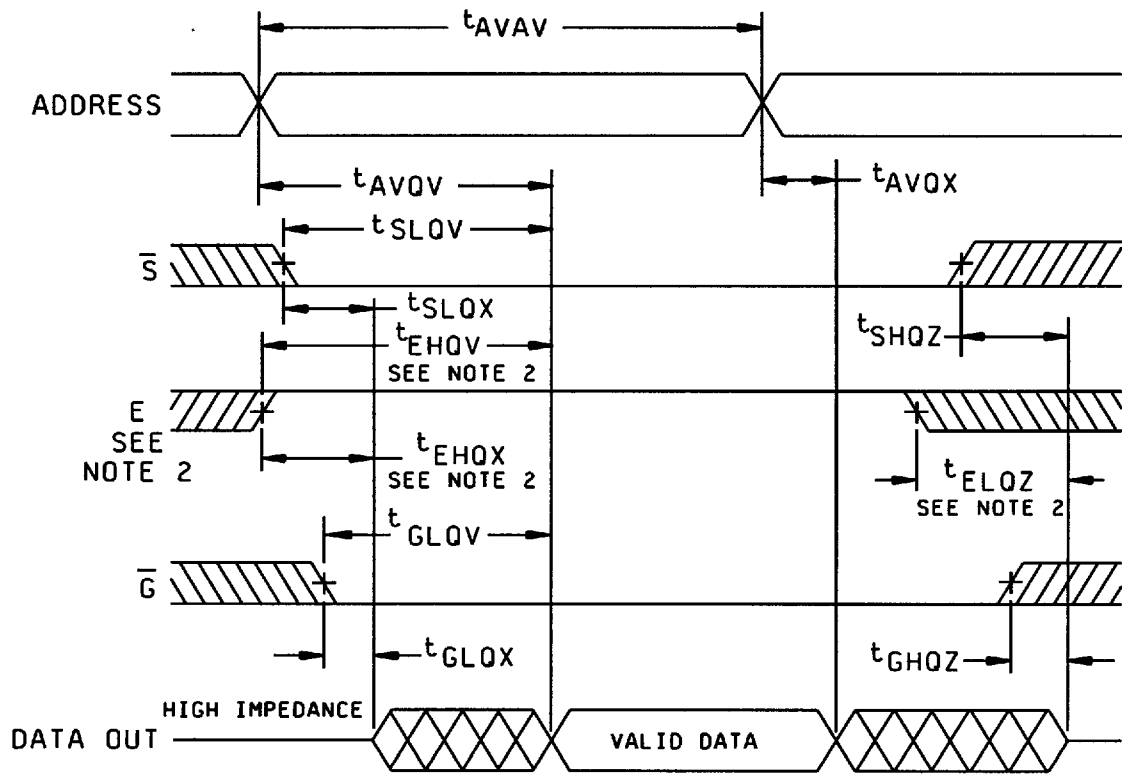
$t_{AVAV}$

ADDRESS

$t_{AVQV}$

$t_{AVQX}$

$t_{SLQV}$

$\overline{S}$

$t_{SLQX}$

$t_{SHQZ}$

$t_{EHQV}$
SEE NOTE 2

E
SEE
NOTE 2

$t_{EHQX}$
SEE NOTE 2

$t_{ELQZ}$
SEE NOTE 2

$t_{GLQV}$

$\overline{G}$

$t_{GLQX}$

$t_{GHQZ}$

HIGH IMPEDANCE

DATA OUT

VALID DATA